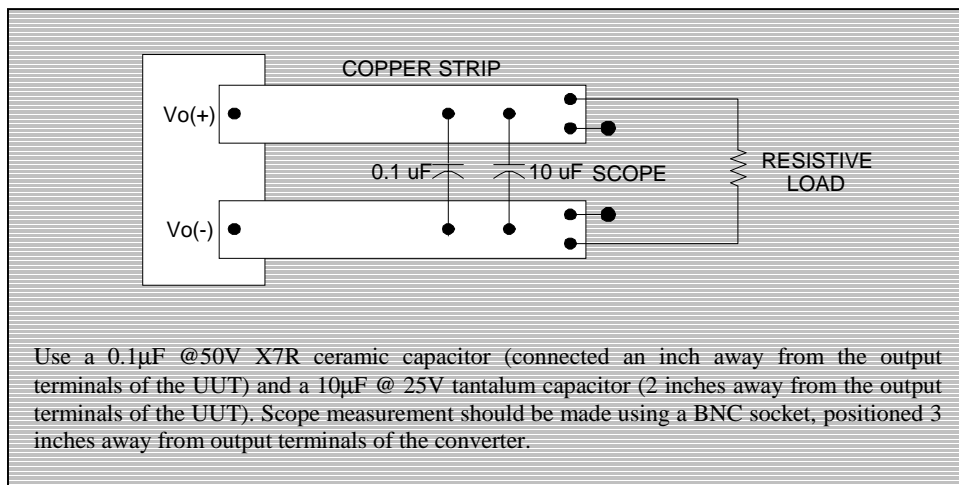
COPPER STRIP

Vo(+)

0.1 uF

10 uF

SCOPE

RESISTIVE LOAD

Vo(-)

Use a 0.1μF @50V X7R ceramic capacitor (connected an inch away from the output terminals of the UUT) and a 10μF @ 25V tantalum capacitor (2 inches away from the output terminals of the UUT). Scope measurement should be made using a BNC socket, positioned 3 inches away from output terminals of the converter.